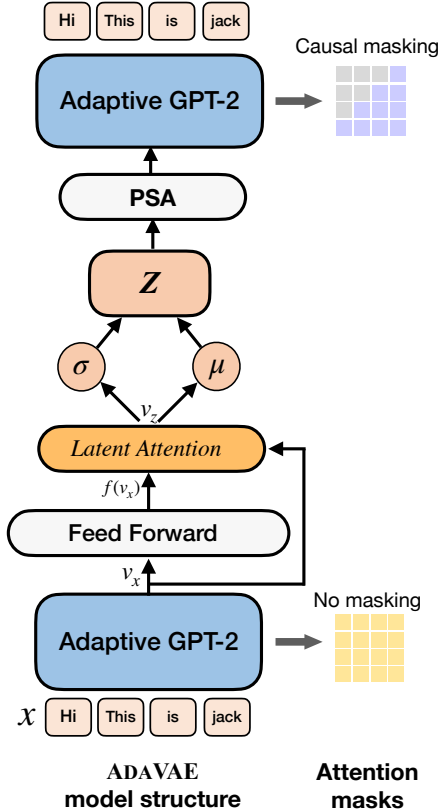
Hi This is jack

Causal masking

Adaptive GPT-2

PSA

$z$

$\sigma$

$\mu$

$v_z$

Latent Attention

$f(v_x)$

Feed Forward

$v_x$

No masking

Adaptive GPT-2

$x$ Hi This is jack

ADAVAE
model structure

Attention
masks